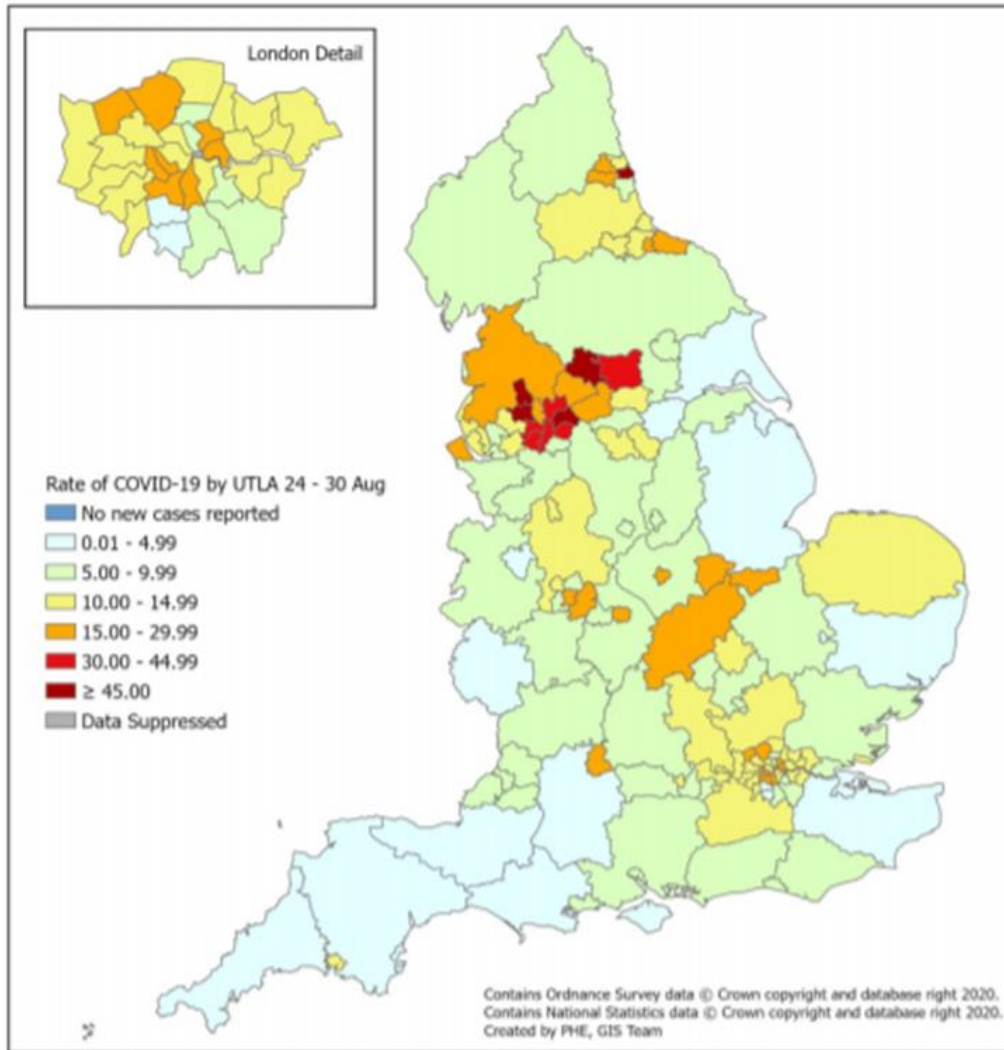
London Detail

Rate of COVID-19 by UTLA 24 - 30 Aug
No new cases reported
0.01 - 4.99
5.00 - 9.99
10.00 - 14.99
15.00 - 29.99
30.00 - 44.99
≥ 45.00
Data Suppressed

Contains Ordnance Survey data © Crown copyright and database right 2020.
Contains National Statistics data © Crown copyright and database right 2020.
Created by PHE, GIS Team